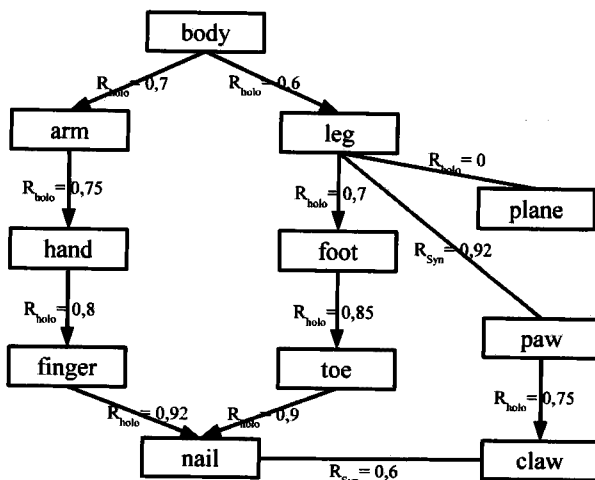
body

$R_{holo} = 0,7$

$R_{holo} = 0,6$

arm

leg

$R_{holo} = 0$

$R_{holo} = 0,75$

$R_{holo} = 0,7$

plane

hand

foot

$R_{Syn} = 0,92$

$R_{holo} = 0,8$

$R_{holo} = 0,85$

paw

finger

toe

$R_{holo} = 0,75$

$R_{holo} = 0,92$

$R_{holo} = 0,9$

nail

$R_{Syn} = 0,6$

claw